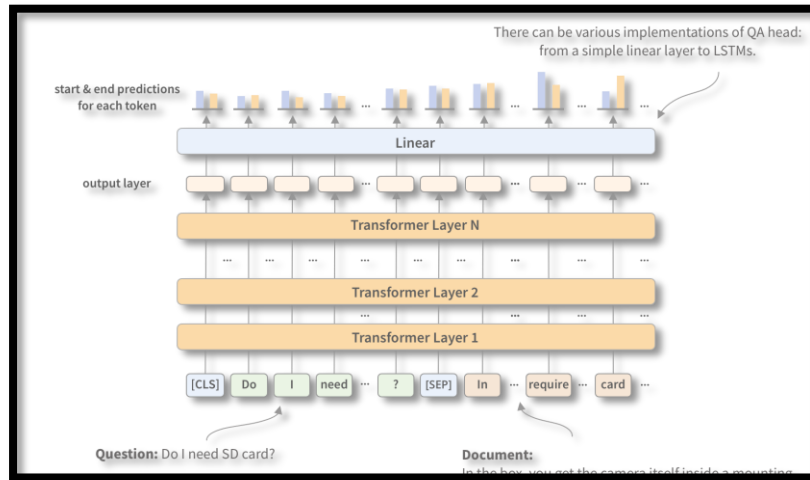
There can be various implementations of QA head: from a simple linear layer to LSTMs.

start & end predictions for each token

Linear

output layer

Transformer Layer N

Transformer Layer 2

Transformer Layer 1

[CLS] Do I need ... ? [SEP] In ... require ... card ...

Question: Do I need SD card?

Document:
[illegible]